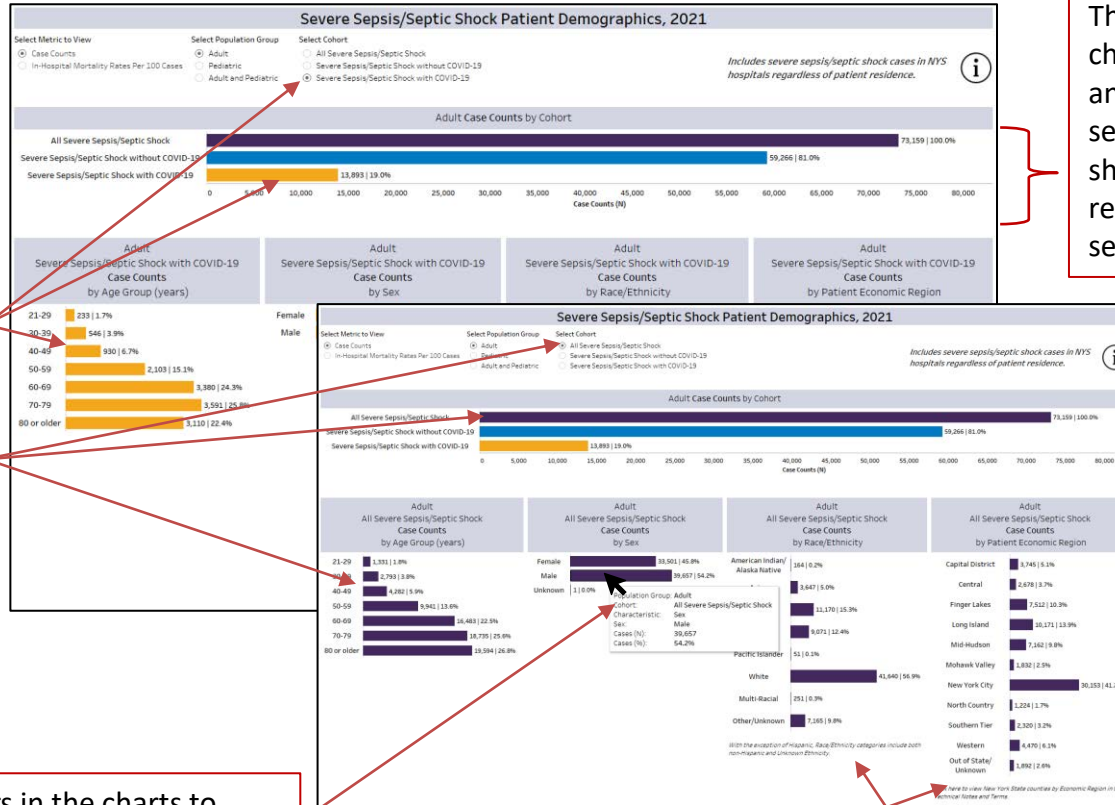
Severe Sepsis/Septic Shock Patient Demographics, 2021

Select Metric to View
Case Counts
In-Hospital Mortality Rates Per 100 Cases

Select Population Group
Adult
Pediatric
Adult and Pediatric

Select Cohort
All Severe Sepsis/Septic Shock
Severe Sepsis/Septic Shock without COVID-19
Severe Sepsis/Septic Shock with COVID-19

Includes severe sepsis/septic shock cases in NYS hospitals regardless of patient residence.

Adult Case Counts by Cohort

All Severe Sepsis/Septic Shock 73,159 | 100.0%
Severe Sepsis/Septic Shock without COVID-19 59,266 | 81.0%
Severe Sepsis/Septic Shock with COVID-19 13,893 | 19.0%

0 5,000 10,000 15,000 20,000 25,000 30,000 35,000 40,000 45,000 50,000 55,000 60,000 65,000 70,000 75,000 80,000
Case Counts (N)

Adult Severe Sepsis/Septic Shock with COVID-19 Case Counts by Age Group (years)
Adult Severe Sepsis/Septic Shock with COVID-19 Case Counts by Sex
Adult Severe Sepsis/Septic Shock with COVID-19 Case Counts by Race/Ethnicity
Adult Severe Sepsis/Septic Shock with COVID-19 Case Counts by Patient Economic Region

21-29 233 | 1.7%
30-39 546 | 3.9%
40-49 930 | 6.7%
50-59 2,103 | 15.1%
60-69 3,380 | 24.3%
70-79 3,591 | 25.8%
80 or older 3,110 | 22.4%

Female
Male

Th
ch
ar
se
sh
re
se

Severe Sepsis/Septic Shock Patient Demographics, 2021

Select Metric to View
Case Counts
In-Hospital Mortality Rates Per 100 Cases

Select Population Group
Adult
Pediatric
Adult and Pediatric

Select Cohort
All Severe Sepsis/Septic Shock
Severe Sepsis/Septic Shock without COVID-19
Severe Sepsis/Septic Shock with COVID-19

Includes severe sepsis/septic shock cases in NYS hospitals regardless of patient residence.

Adult Case Counts by Cohort

All Severe Sepsis/Septic Shock 73,159 | 100.0%
Severe Sepsis/Septic Shock without COVID-19 59,266 | 81.0%
Severe Sepsis/Septic Shock with COVID-19 13,893 | 19.0%

0 5,000 10,000 15,000 20,000 25,000 30,000 35,000 40,000 45,000 50,000 55,000 60,000 65,000 70,000 75,000 80,000
Case Counts (N)

Adult All Severe Sepsis/Septic Shock Case Counts by Age Group (years)
Adult All Severe Sepsis/Septic Shock Case Counts by Sex
Adult All Severe Sepsis/Septic Shock Case Counts by Race/Ethnicity
Adult All Severe Sepsis/Septic Shock Case Counts by Patient Economic Region

21-29 1,331 | 1.8%
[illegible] 2,793 | 3.8%
40-49 4,282 | 5.9%
50-59 9,941 | 13.6%
60-69 16,483 | 22.5%
70-79 18,735 | 25.6%
80 or older 19,594 | 26.8%

Female 33,501 | 45.8%
Male 39,657 | 54.2%
Unknown 1 | 0.0%

Population Group: Adult
Cohort: All Severe Sepsis/Septic Shock
Characteristic: Sex
Sex: Male
Cases (N): 39,657
Cases (%): 54.2%

American Indian/ Alaska Native 164 | 0.2%
3,647 | 5.0%
11,170 | 15.3%
9,071 | 12.4%
Pacific Islander 51 | 0.1%
White 41,640 | 56.9%
Multi-Racial 251 | 0.3%
Other/Unknown 7,165 | 9.8%

With the exception of Hispanic, Race/Ethnicity categories include both non-Hispanic and Unknown Ethnicity.

Capital District 3,745 | 5.1%
Central 2,678 | 3.7%
Finger Lakes 7,512 | 10.3%
Long Island 10,171 | 13.9%
Mid-Hudson 7,162 | 9.8%
Mohawk Valley 1,832 | 2.5%
New York City 30,153 | 41.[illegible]
North Country 1,224 | 1.7%
Southern Tier 2,320 | 3.2%
Western 4,470 | 6.1%
Out of State/ Unknown 1,892 | 2.6%

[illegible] here to view New York State counties by Economic Region in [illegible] Technical Notes and Terms.

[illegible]s in the charts to